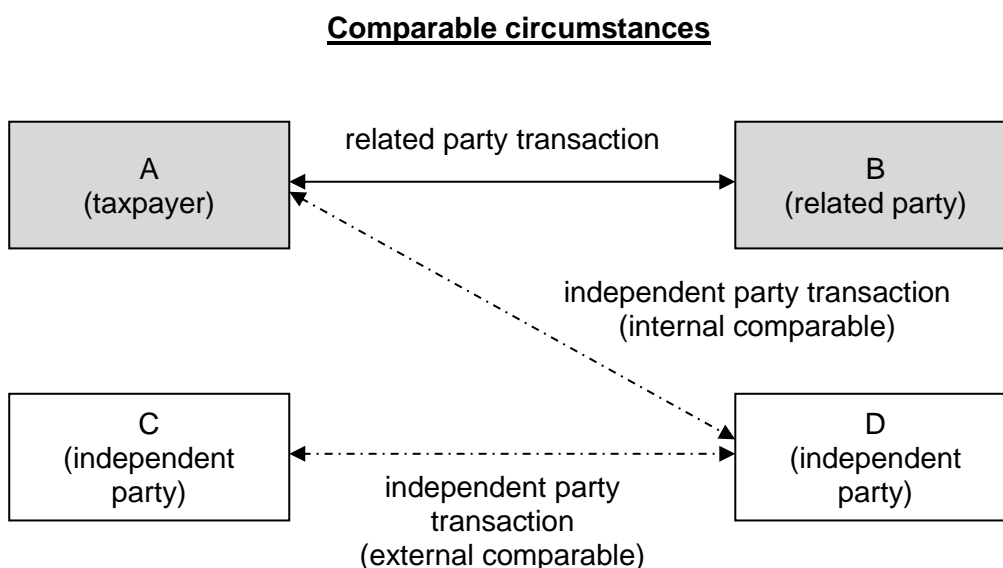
Comparable circumstances

A
(taxpayer)

related party transaction

B
(related party)

independent party transaction
(internal comparable)

C
(independent party)

D
(independent party)

independent party transaction
(external comparable)